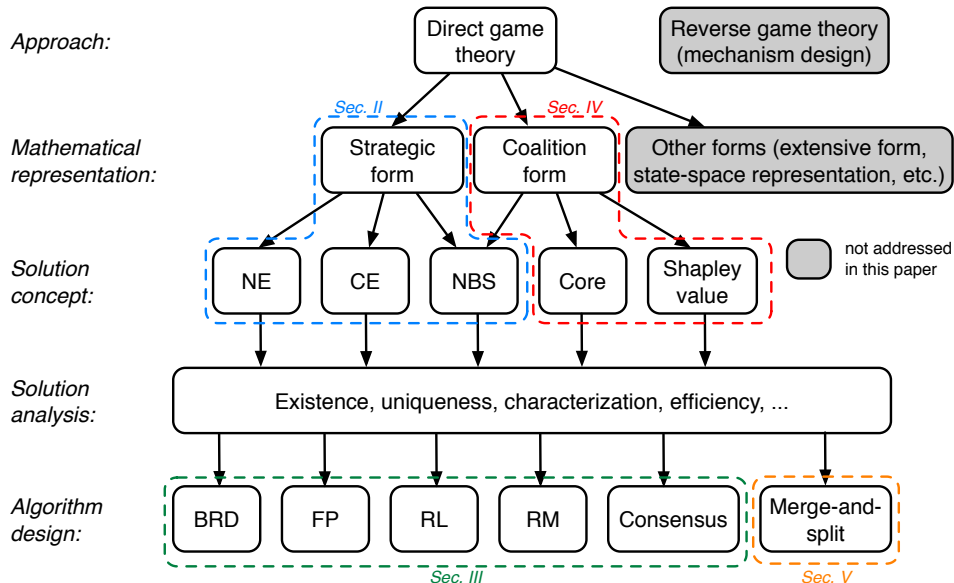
Approach:

Direct game theory

Reverse game theory (mechanism design)

Sec. II

Sec. IV

Mathematical representation:

Strategic form

Coalition form

Other forms (extensive form, state-space representation, etc.)

Solution concept:

NE

CE

NBS

Core

Shapley value

not addressed in this paper

Solution analysis:

Existence, uniqueness, characterization, efficiency, ...

Algorithm design:

BRD

FP

RL

RM

Consensus

Merge-and-split

Sec. III

Sec. V